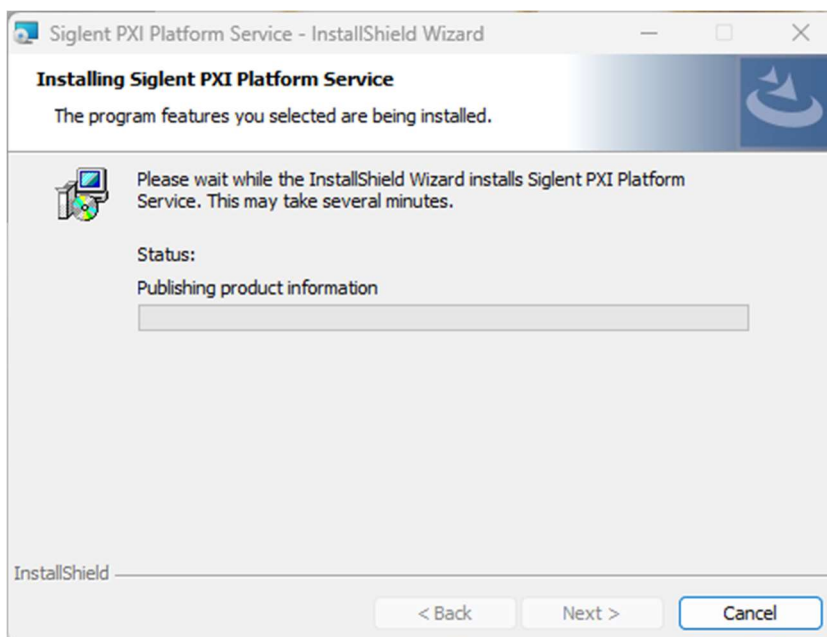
Siglent PXI Platform Service - InstallShield Wizard

Installing Siglent PXI Platform Service

The program features you selected are being installed.

Please wait while the InstallShield Wizard installs Siglent PXI Platform Service. This may take several minutes.

Status:

Publishing product information

InstallShield

< Back Next > Cancel